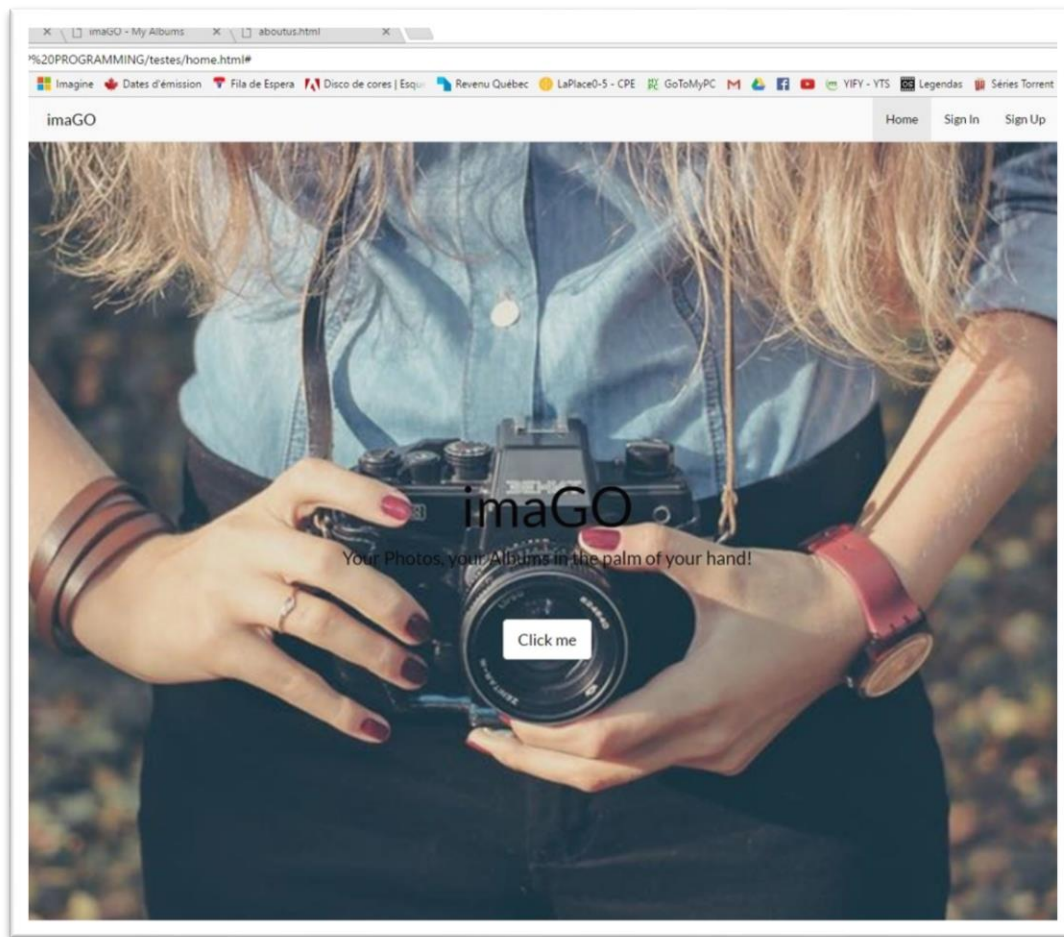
imaGO - My Albums
aboutus.html
%20PROGRAMMING/testes/home.html#
Imagine Dates d'émission Fila de Espera Disco de cores | Esqu Revenu Québec LaPlace0-5 - CPE GoToMyPC YIFY - YTS Legendas Séries Torrent

imaGO
Home Sign In Sign Up

imaGO
Your Photos, your Albums in the palm of your hand!
Click me